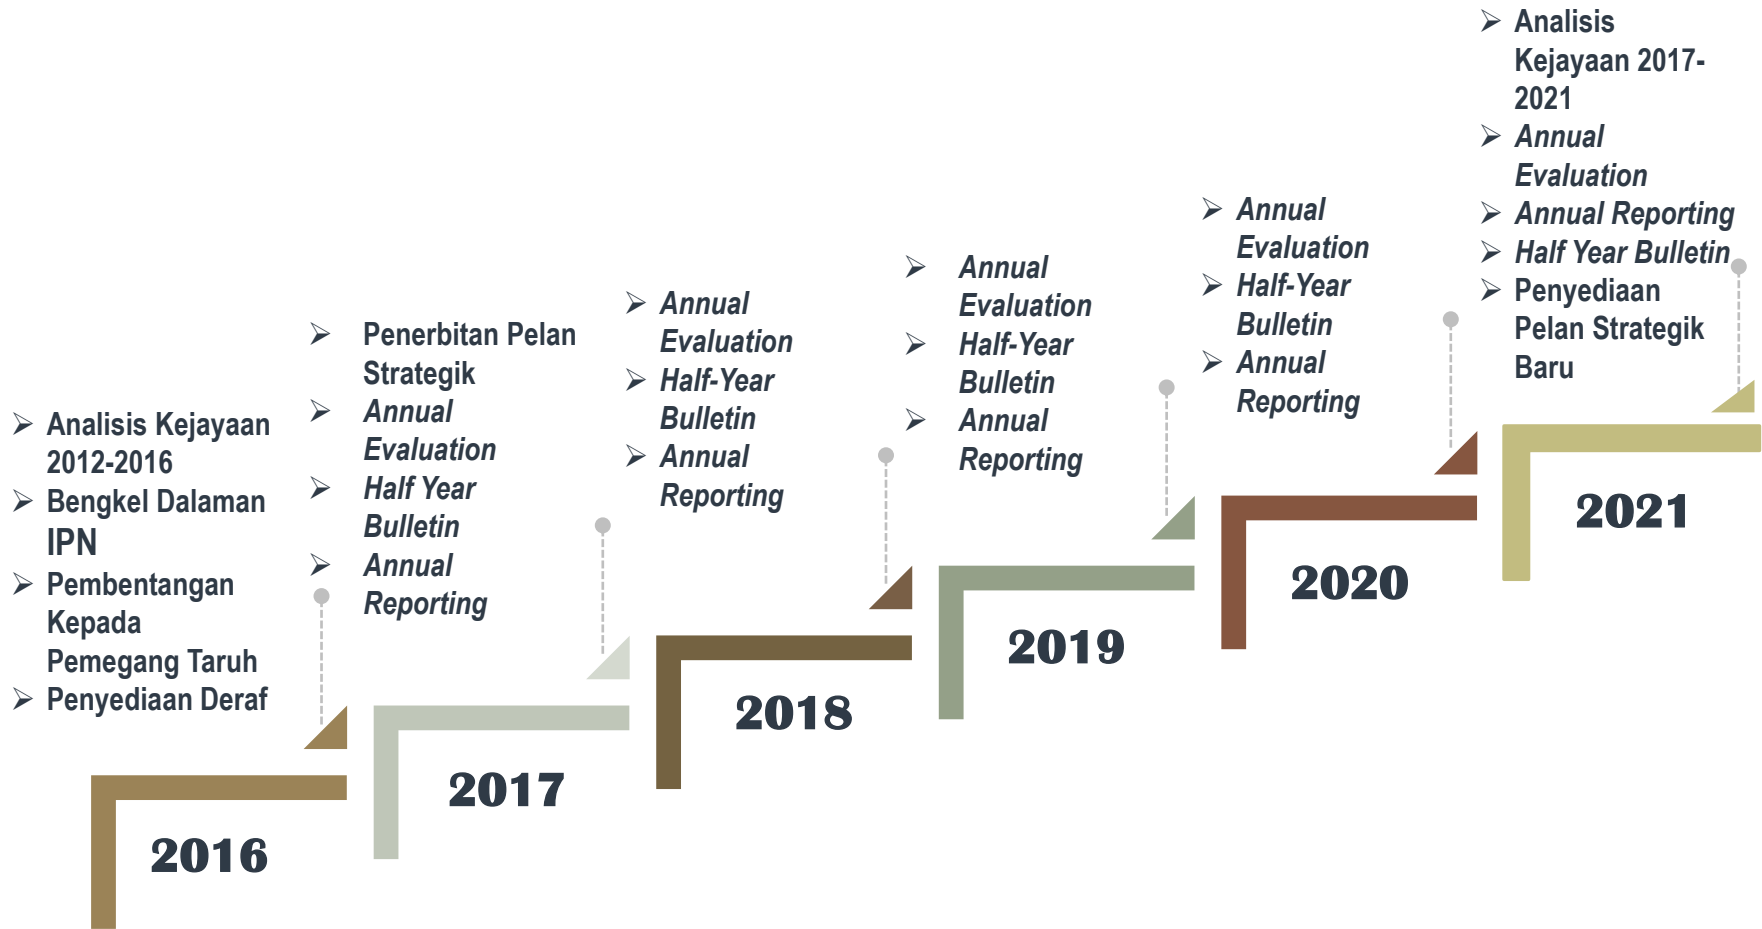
➢ Analisis Kejayaan 2012-2016
➢ Bengkel Dalaman IPN
➢ Pembentangan Kepada Pemegang Taruh
➢ Penyediaan Deraf

2016

➢ Penerbitan Pelan Strategik
➢ Annual Evaluation
➢ Half Year Bulletin
➢ Annual Reporting

2017

➢ Annual Evaluation
➢ Half-Year Bulletin
➢ Annual Reporting

2018

➢ Annual Evaluation
➢ Half-Year Bulletin
➢ Annual Reporting

2019

➢ Annual Evaluation
➢ Half-Year Bulletin
➢ Annual Reporting

2020

➢ Analisis Kejayaan 2017-2021
➢ Annual Evaluation
➢ Annual Reporting
➢ Half Year Bulletin
➢ Penyediaan Pelan Strategik Baru

2021